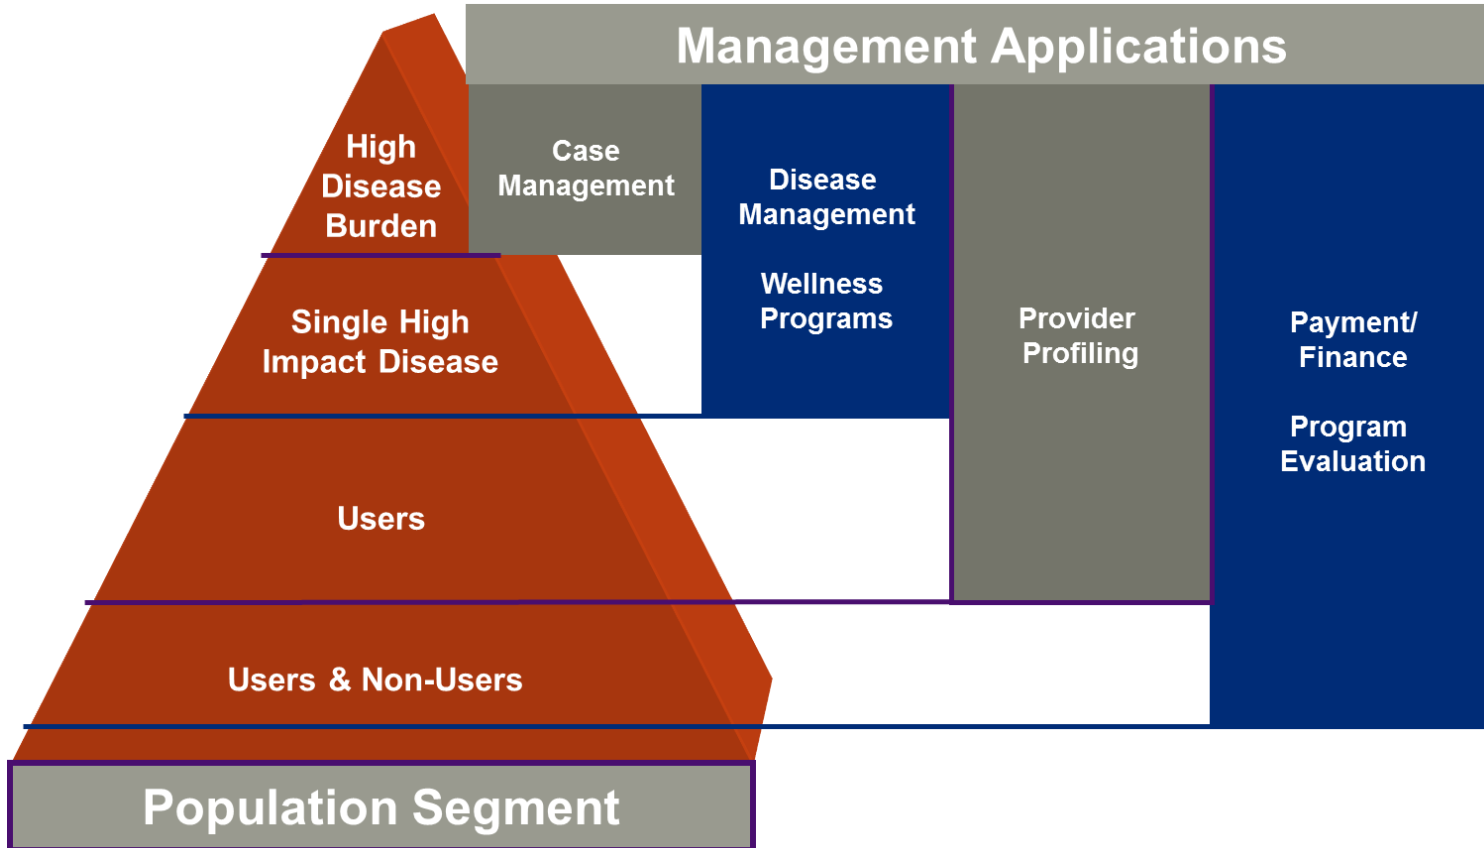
Management Applications

High Disease Burden

Case Management

Disease Management

Wellness Programs

Provider Profiling

Payment/ Finance

Program Evaluation

Single High Impact Disease

Users

Users & Non-Users

Population Segment